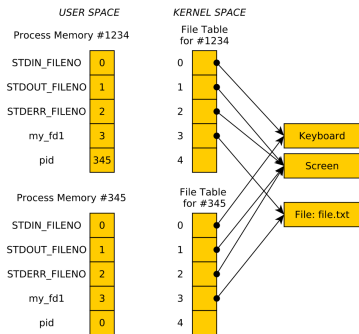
USER SPACE

KERNEL SPACE

Process Memory #1234

| STDIN_FILENO | 0 |
|---|---|
| STDOUT_FILENO | 1 |
| STDERR_FILENO | 2 |
| my_fd1 | 3 |
| pid | 345 |

File Table for #1234

0
1
2
3
4

Keyboard

Screen

File: file.txt

Process Memory #345

| STDIN_FILENO | 0 |
|---|---|
| STDOUT_FILENO | 1 |
| STDERR_FILENO | 2 |
| my_fd1 | 3 |
| pid | 0 |

File Table for #345

0
1
2
3
4